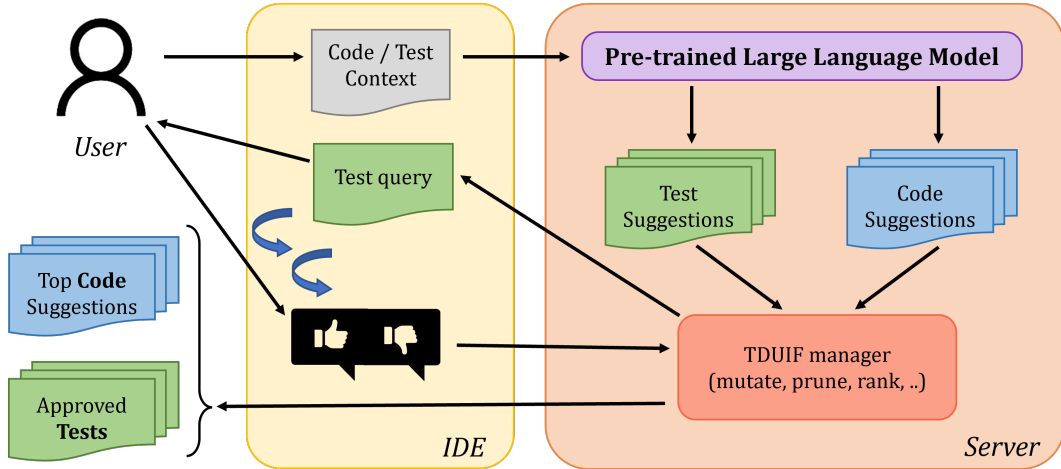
User

Code / Test Context

Pre-trained Large Language Model

Test query

Test Suggestions

Code Suggestions

Top **Code** Suggestions

Approved **Tests**

TDUIF manager (mutate, prune, rank, ..)

IDE

Server